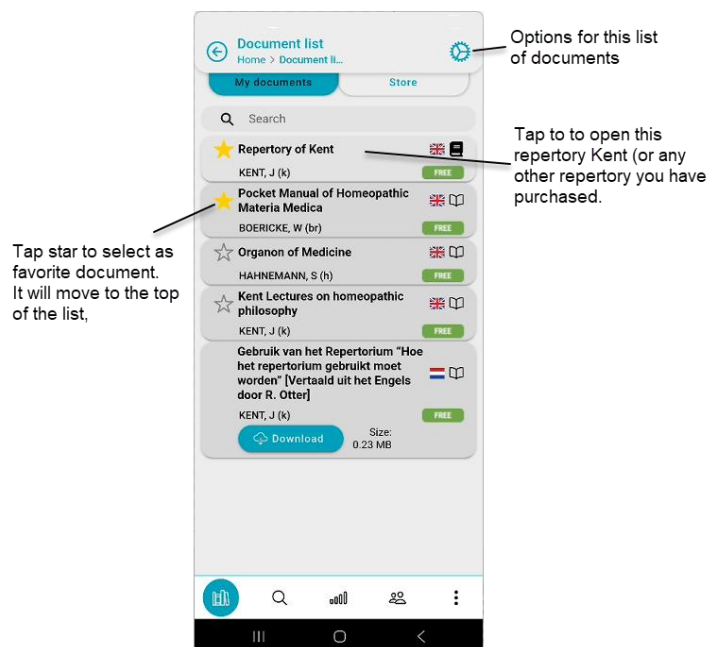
Document list
Home > Document li...

Options for this list of documents

My documents
Store

Search

Repertory of Kent
KENT, J (k)
FREE

Tap to to open this repertory Kent (or any other repertory you have purchased.

Pocket Manual of Homeopathic Materia Medica
BOERICKE, W (br)
FREE

Tap star to select as favorite document. It will move to the top of the list,

Organon of Medicine
HAHNEMANN, S (h)
FREE

Kent Lectures on homeopathic philosophy
KENT, J (k)
FREE

Gebruik van het Repertorium "Hoe het repertorium gebruikt moet worden" [Vertaald uit het Engels door R. Otter]
KENT, J (k)
FREE
Download
Size: 0.23 MB